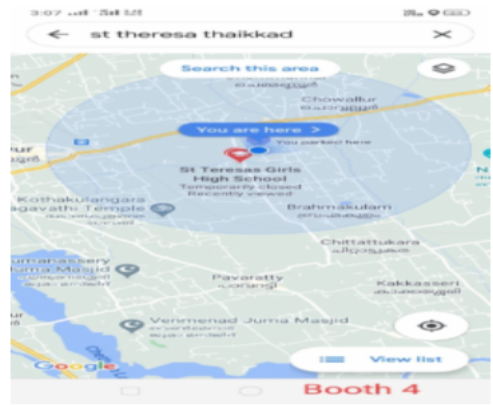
3:07

st theresa thaikkad

Search this area

Chowallur

You are here >

You parked here

St Teresas Girls High School
Temporarily closed
Recently viewed

Kothakulangara Bhagavathi Temple

Brahmakulam

Chittattukara

umanassery Juma Masjid

Pavaratty

Kakkasseri

Venmenad Juma Masjid

Google

View list

Booth 4